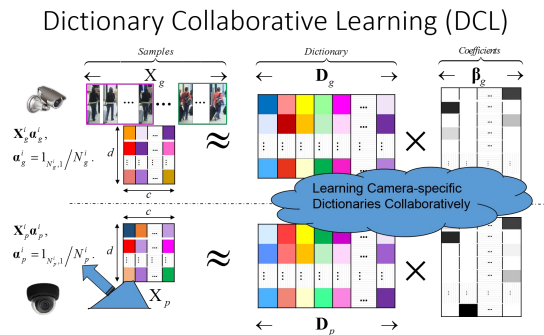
Dictionary Collaborative Learning (DCL)

Samples

$\mathbf{X}_g$

Dictionary

$\mathbf{D}_g$

Coefficients

$\boldsymbol{\beta}_g$

$\mathbf{X}_g^i \mathbf{a}_g^i$,

$\mathbf{a}_g^i = 1_{N_g^i,1} / N_g^i$,

$d$

$c$

$\approx$

$\times$

Learning Camera-specific Dictionaries Collaboratively

$\mathbf{X}_p^i \mathbf{a}_p^i$,

$\mathbf{a}_p^i = 1_{N_p^i,1} / N_p^i$.

$c$

$d$

$\mathbf{X}_p$

$\approx$

$\times$

$\mathbf{D}_p$